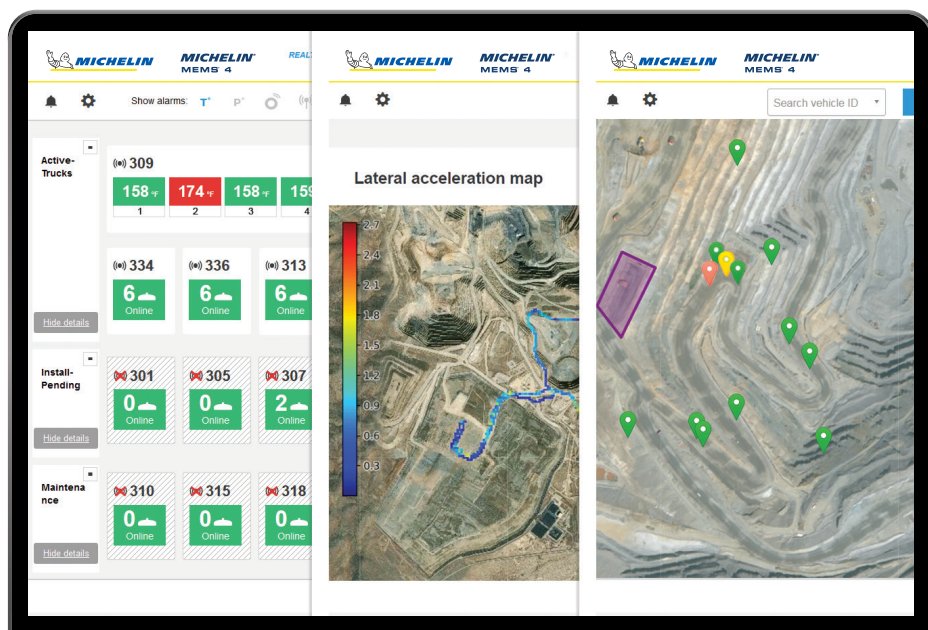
MICHELIN MICHELIN MEMS 4 REALT

Show alarms: T° P°

Active-Trucks

309
158 °F 1
174 °F 2
158 °F 3
159 4

334 6 Online
336 6 Online
313 6 Online

Hide details

Install-Pending

301 0 Online
305 0 Online
307 2 Online

Hide details

Maintenance

310 0 Online
315 0 Online
318 0 Online

Hide details

MICHELIN MICHELIN MEMS 4

Lateral acceleration map

2.7
2.4
2.1
1.8
1.5
1.2
0.9
0.6
0.3

MICHELIN MICHELIN MEMS 4

Search vehicle ID